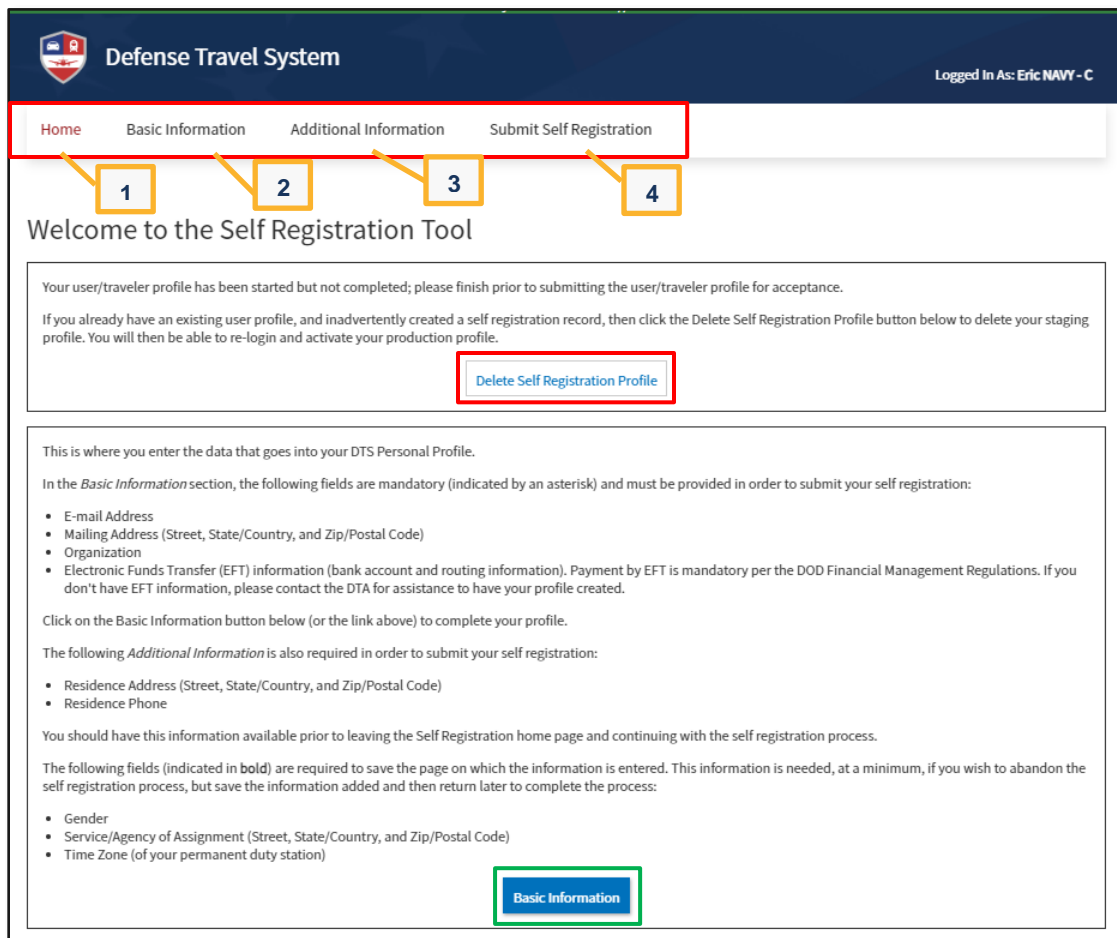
Defense Travel System

Logged In As: Eric NAVY - C

Home Basic Information Additional Information Submit Self Registration

1 2 3 4

Welcome to the Self Registration Tool

Your user/traveler profile has been started but not completed; please finish prior to submitting the user/traveler profile for acceptance.

If you already have an existing user profile, and inadvertently created a self registration record, then click the Delete Self Registration Profile button below to delete your staging profile. You will then be able to re-login and activate your production profile.

Delete Self Registration Profile

This is where you enter the data that goes into your DTS Personal Profile.

In the *Basic Information* section, the following fields are mandatory (indicated by an asterisk) and must be provided in order to submit your self registration:

- E-mail Address
- Mailing Address (Street, State/Country, and Zip/Postal Code)
- Organization
- Electronic Funds Transfer (EFT) information (bank account and routing information). Payment by EFT is mandatory per the DOD Financial Management Regulations. If you don't have EFT information, please contact the DTA for assistance to have your profile created.

Click on the Basic Information button below (or the link above) to complete your profile.

The following *Additional Information* is also required in order to submit your self registration:

- Residence Address (Street, State/Country, and Zip/Postal Code)
- Residence Phone

You should have this information available prior to leaving the Self Registration home page and continuing with the self registration process.

The following fields (indicated in **bold**) are required to save the page on which the information is entered. This information is needed, at a minimum, if you wish to abandon the self registration process, but save the information added and then return later to complete the process:

- Gender
- Service/Agency of Assignment (Street, State/Country, and Zip/Postal Code)
- Time Zone (of your permanent duty station)

Basic Information